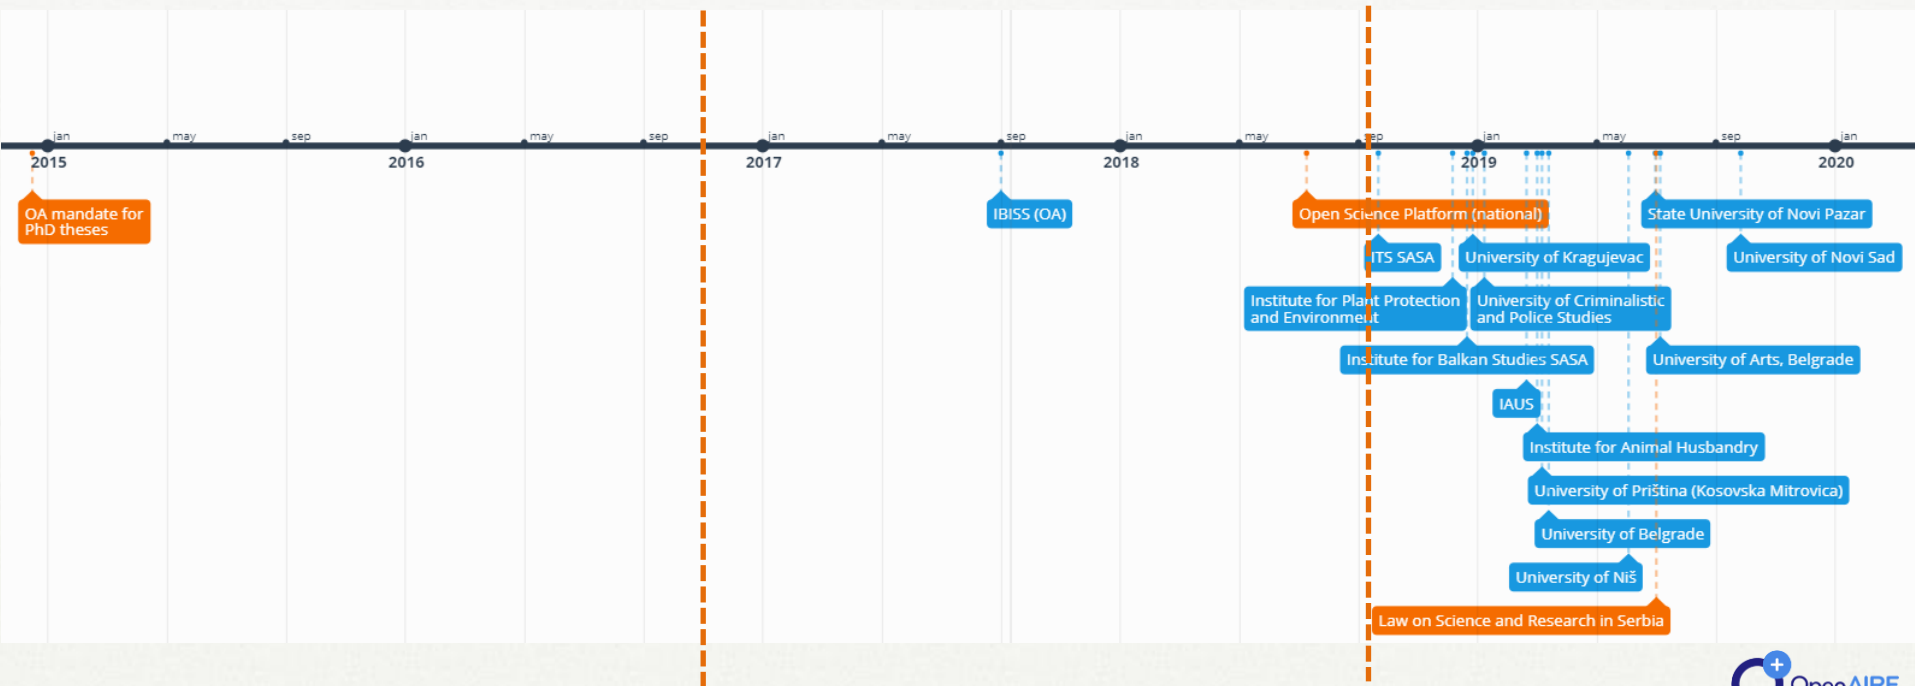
jan may sep jan may sep jan may sep jan may sep jan may sep jan

2015 2016 2017 2018 2019 2020

OA mandate for PhD theses

IBISS (OA)

Open Science Platform (national)

State University of Novi Pazar

ITS SASA

University of Kragujevac

University of Novi Sad

Institute for Plant Protection and Environment

University of Criminalistic and Police Studies

Institute for Balkan Studies SASA

University of Arts, Belgrade

IAUS

Institute for Animal Husbandry

University of Priština (Kosovska Mitrovica)

University of Belgrade

University of Niš

Law on Science and Research in Serbia

OpenAIRE